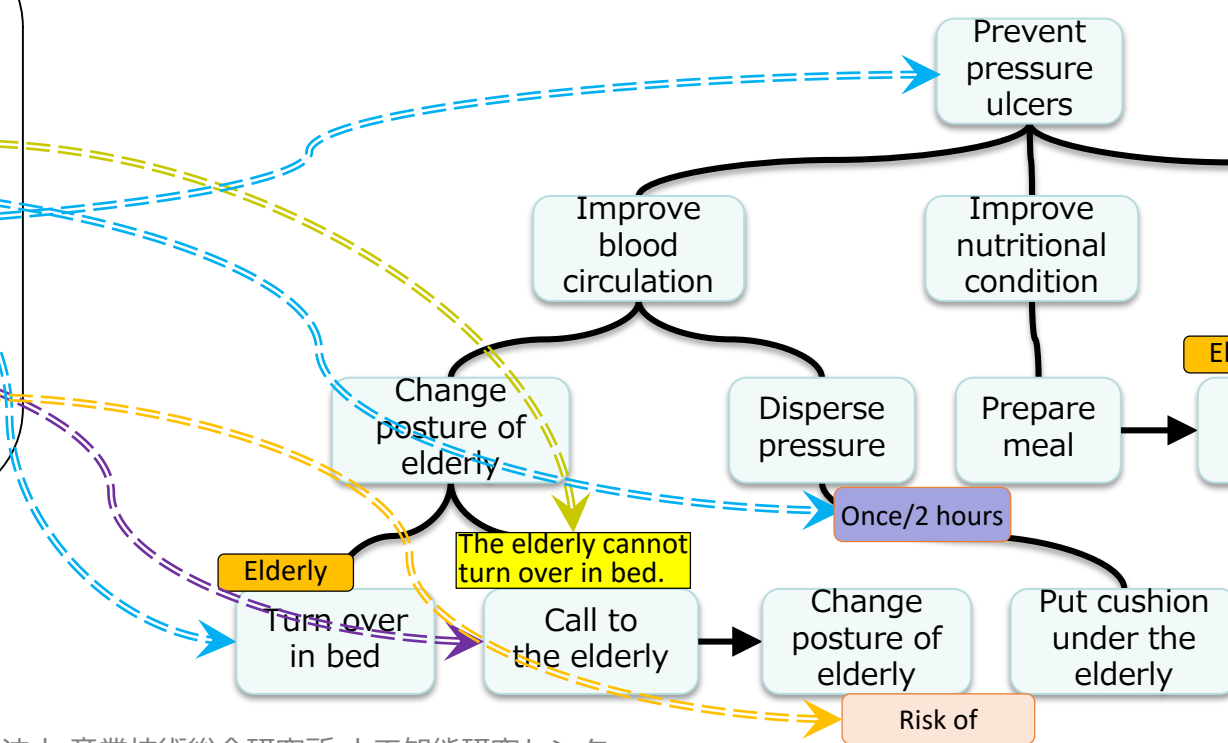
Prevent pressure ulcers

Improve blood circulation

Improve nutritional condition

El

Change posture of elderly

Disperse pressure

Prepare meal

Once/2 hours

Elderly

The elderly cannot turn over in bed.

Turn over in bed

Call to the elderly

Change posture of elderly

Put cushion under the elderly

Risk of

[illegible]法人 産業技術総合研究所 人工知能研究センター